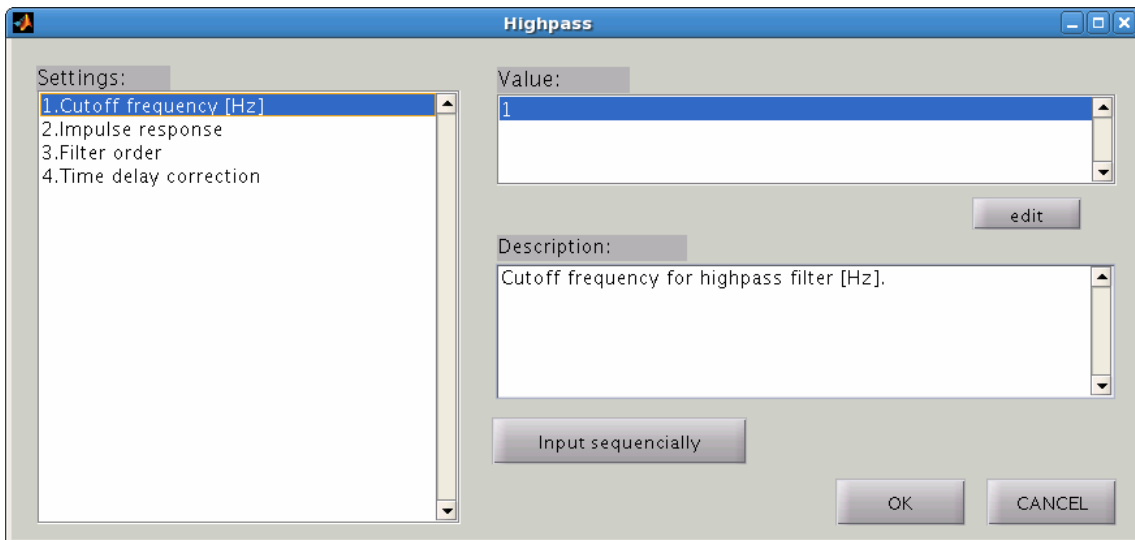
Highpass

Settings:
1.Cutoff frequency [Hz]
2.Impulse response
3.Filter order
4.Time delay correction

Value:
1

edit

Description:
Cutoff frequency for highpass filter [Hz].

Input sequencially

OK

CANCEL